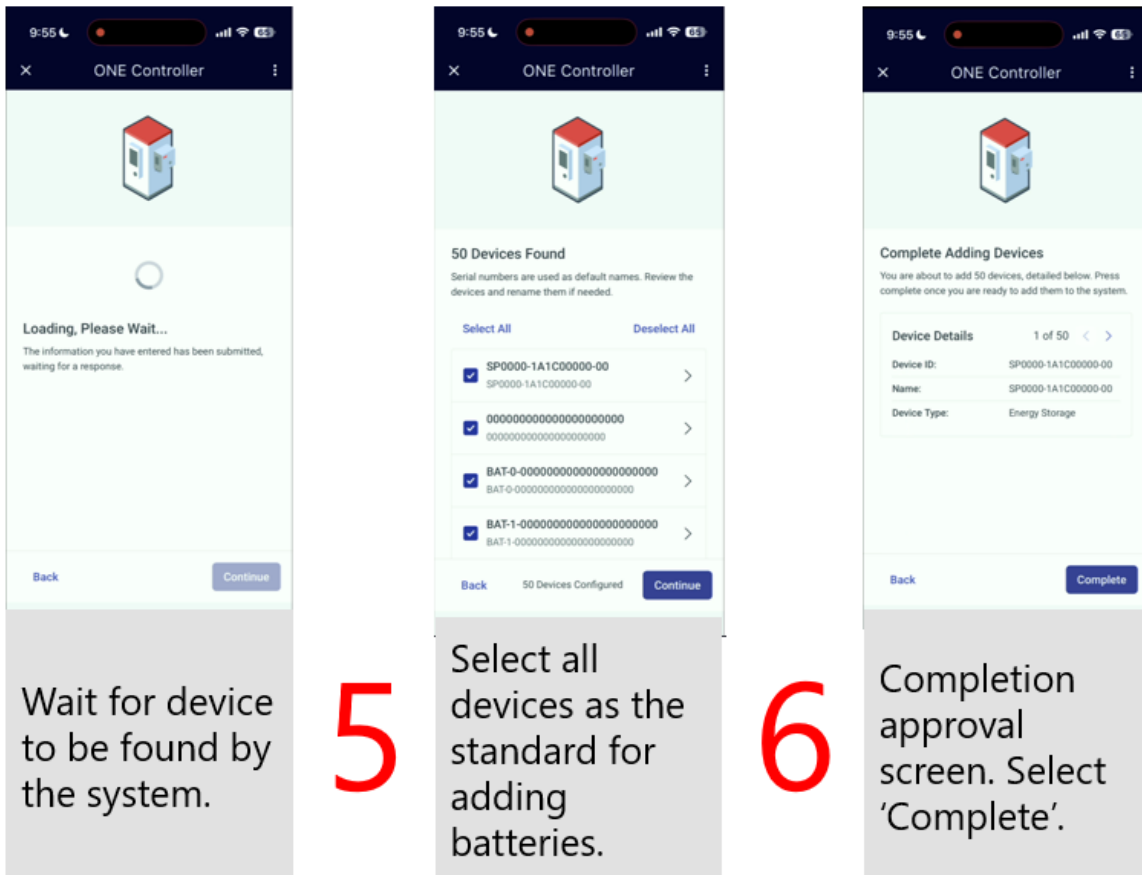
9:55 65

× ONE Controller ⋮

Loading, Please Wait...

The information you have entered has been submitted, waiting for a response.

Back Continue

Wait for device to be found by the system.

5

9:55 65

× ONE Controller ⋮

50 Devices Found

Serial numbers are used as default names. Review the devices and rename them if needed.

Select All Deselect All

SP0000-1A1C00000-00
SP0000-1A1C00000-00

00000000000000000000
00000000000000000000

BAT-0-00000000000000000000
BAT-0-00000000000000000000

BAT-1-00000000000000000000
BAT-1-00000000000000000000

Back 50 Devices Configured Continue

Select all devices as the standard for adding batteries.

6

9:55 65

× ONE Controller ⋮

Complete Adding Devices

You are about to add 50 devices, detailed below. Press complete once you are ready to add them to the system.

Device Details 1 of 50

Device ID: SP0000-1A1C00000-00

Name: SP0000-1A1C00000-00

Device Type: Energy Storage

Back Complete

Completion approval screen. Select 'Complete'.